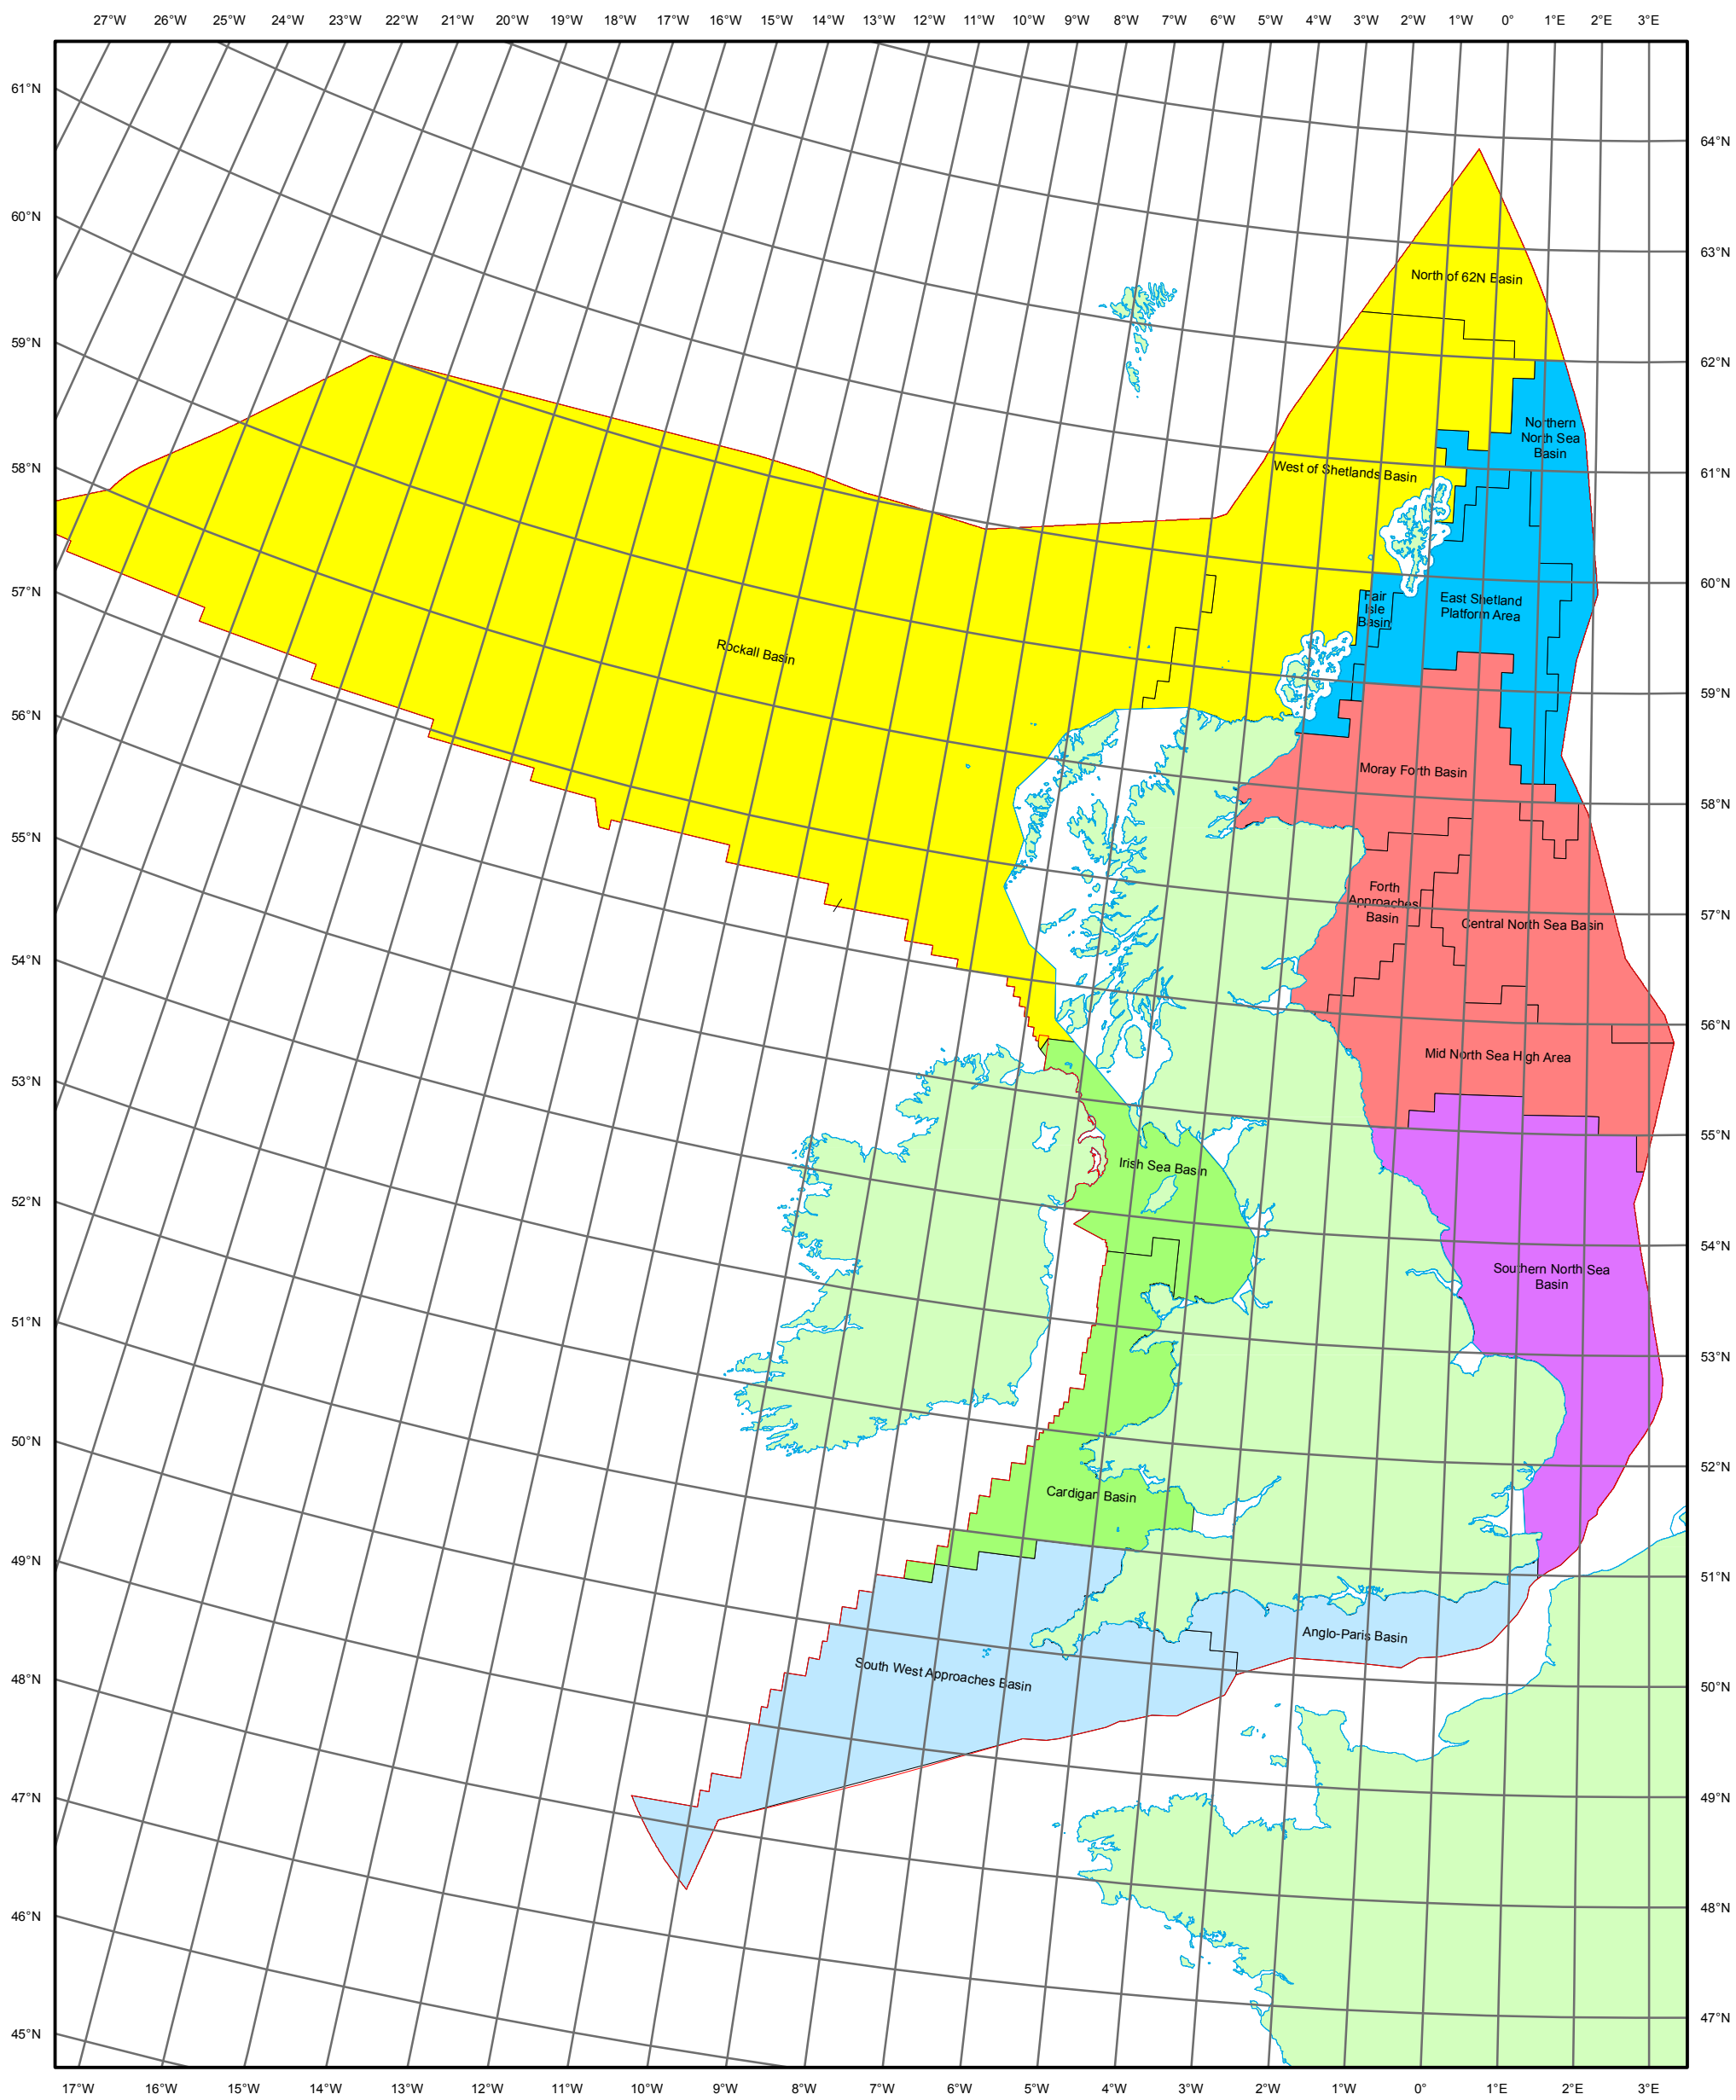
27°W 26°W 25°W 24°W 23°W 22°W 21°W 20°W 19°W 18°W 17°W 16°W 15°W 14°W 13°W 12°W 11°W 10°W 9°W 8°W 7°W 6°W 5°W 4°W 3°W 2°W 1°W 0° 1°E 2°E 3°E

61°N
60°N
59°N
58°N
57°N
56°N
55°N
54°N
53°N
52°N
51°N
50°N
49°N
48°N
47°N
46°N
45°N

64°N
63°N
62°N
61°N
60°N
59°N
58°N
57°N
56°N
55°N
54°N
53°N
52°N
51°N
50°N
49°N
48°N
47°N

North of 62N Basin
Northern North Sea Basin
West of Shetlands Basin
Fair Isle Basin
East Shetland Platform Area
Rockall Basin
Moray Forth Basin
Forth Approaches Basin
Central North Sea Basin
Mid North Sea High Area
Irish Sea Basin
Southern North Sea Basin
Cardigan Basin
Anglo-Paris Basin
South West Approaches Basin

17°W 16°W 15°W 14°W 13°W 12°W 11°W 10°W 9°W 8°W 7°W 6°W 5°W 4°W 3°W 2°W 1°W 0° 1°E 2°E 3°E